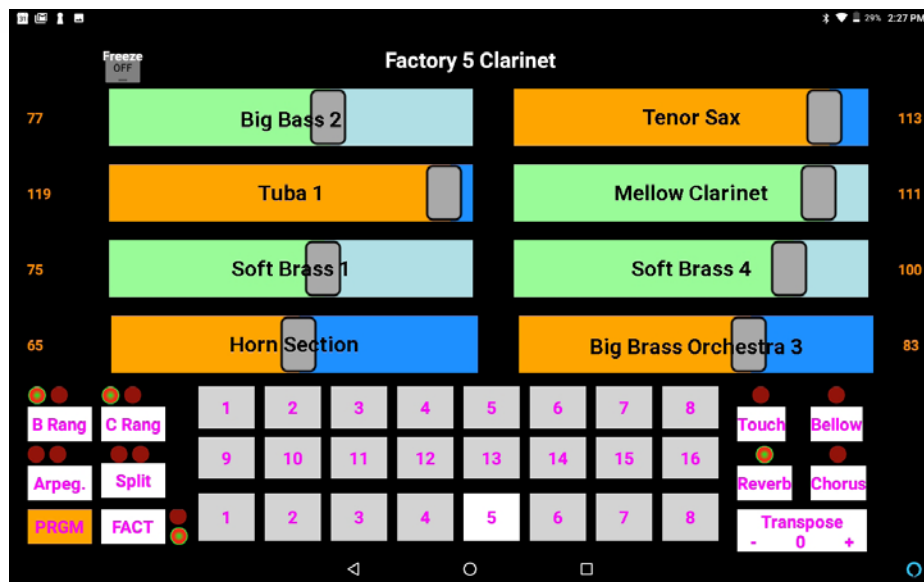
29% 2:27 PM

Freeze
OFF

Factory 5 Clarinet

77 Big Bass 2
Tenor Sax 113

119 Tuba 1
Mellow Clarinet 111

75 Soft Brass 1
Soft Brass 4 100

65 Horn Section
Big Brass Orchestra 3 83

B Rang
C Rang
Arpeg.
Split
PRGM
FACT

| 1 | 2 | 3 | 4 | 5 | 6 | 7 | 8 |
|---|---|---|---|---|---|---|---|
| 9 | 10 | 11 | 12 | 13 | 14 | 15 | 16 |
| 1 | 2 | 3 | 4 | 5 | 6 | 7 | 8 |

Touch
Bellow
Reverb
Chorus
Transpose
- 0 +